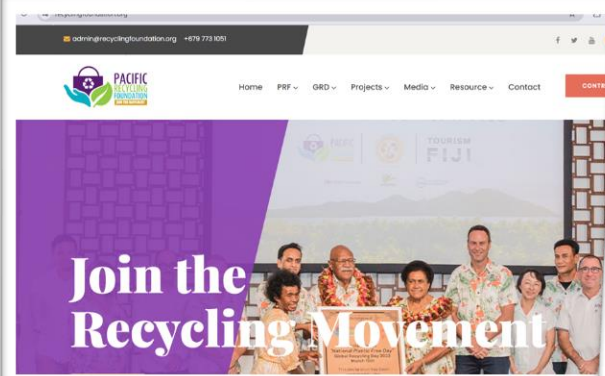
recyclingfoundation.org

admin@recyclingfoundation.org +679 773 1051

PACIFIC RECYCLING FOUNDATION JOIN THE MOVEMENT

Home PRF GRD Projects Media Resource Contact CONTR

TOURISM FIJI

Join the Recycling Movement

National Plastic Free Day